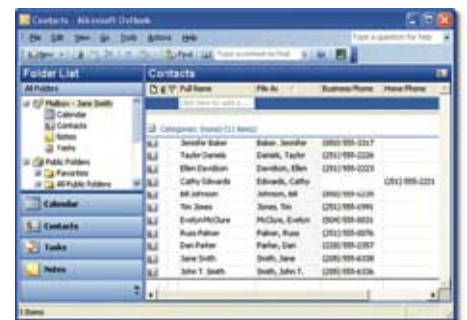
Contacts - Microsoft Outlook

File Edit View Go Tools Actions Help

Type a question for help

New Find Type a contact to find

Folder List

All Folders

Mailbox - Jane Smith
Calendar
Contacts
Notes
Tasks
Public Folders
Favorites
All Public Folders

Calendar

Contacts

Tasks

Notes

Contacts

Full Name | File As | Business Phone | Home Phone

Click here to add a ...

Categories: (none) (11 items)

| Full Name | File As | Business Phone | Home Phone |
|---|---|---|---|
| Jennifer Baker | Baker, Jennifer | (850) 555-3317 | |
| Taylor Daniels | Daniels, Taylor | (251) 555-2226 | |
| Ellen Davidson | Davidson, Ellen | (251) 555-2223 | |
| Cathy Edwards | Edwards, Cathy | | (251) 555-2221 |
| Bill Johnson | Johnson, Bill | (850) 555-2225 | |
| Tim Jones | Jones, Tim | (251) 555-1991 | |
| Evelyn McClure | McClure, Evelyn | (504) 555-0021 | |
| Russ Palmer | Palmer, Russ | (251) 555-0071 | |
| Dan Parker | Parker, Dan | (228) 555-2357 | |
| Jane Smith | Smith, Jane | (205) 555-6336 | |
| John T. Smith | Smith, John T. | (205) 555-6336 | |

11 Items